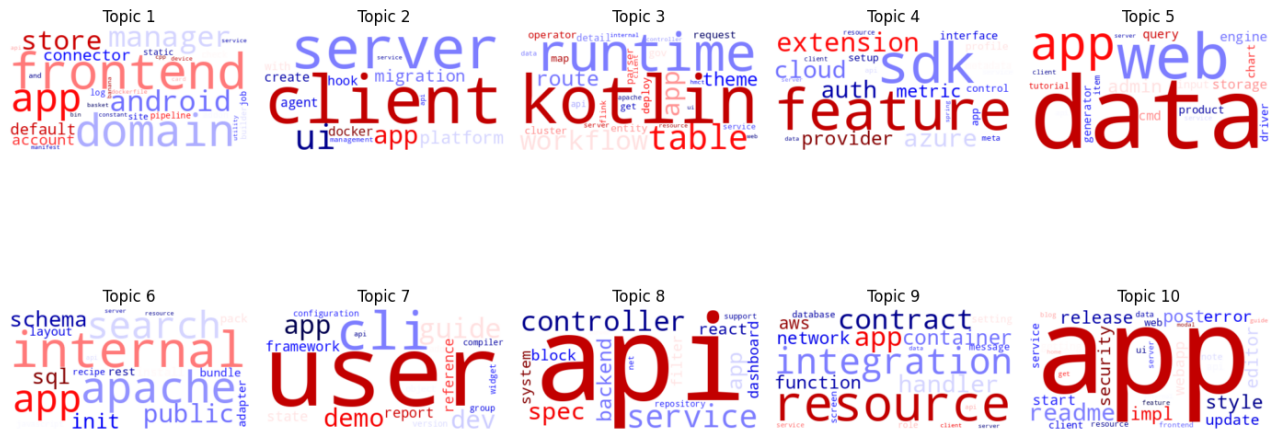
Topic 1

store manager connector static frontend app android default domain account log pipeline job site basket constant utility manifest bin and service device

Topic 2

server client hook migration create agent ui docker app management platform service with

Topic 3

runtime operator request kotlin route theme map detail internal table workflow cluster get deploy apache entity resource service parser client flink data api web

Topic 4

extension interface sdk cloud setup feature auth metric control provider azure app meta data client resource profile server

Topic 5

app web query engine data admin storage chart product driver cmd generator tutorial item client server

Topic 6

schema search internal layout sql apache bundle app rest recipe public adapter init server resource pack

Topic 7

app cli configuration framework guide user compiler reference demo report dev state widget group api version

Topic 8

controller api react support block system backend dashboard app spec service repository filter net

Topic 9

contract aws app database network container integration function handler resource message screen data client server service role

Topic 10

release post error app web ui security editor service start readme impl style client resource update frontend feature data blog modal get